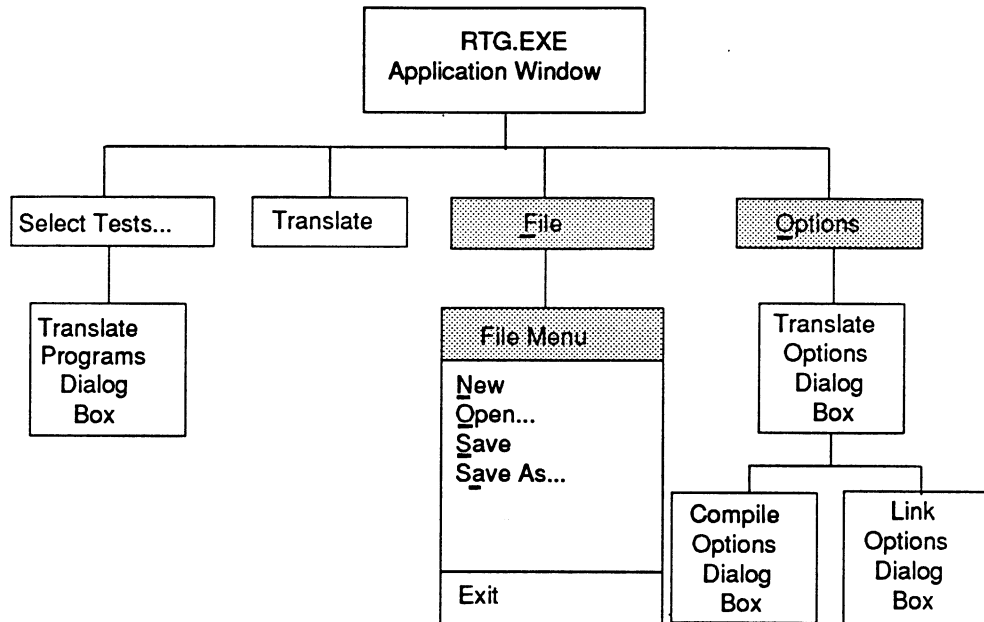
RTG.EXE
Application Window

Select Tests...

Translate Programs Dialog Box

Translate

File

File Menu

New
Open...
Save
Save As...

Exit

Options

Translate Options Dialog Box

Compile Options Dialog Box

Link Options Dialog Box